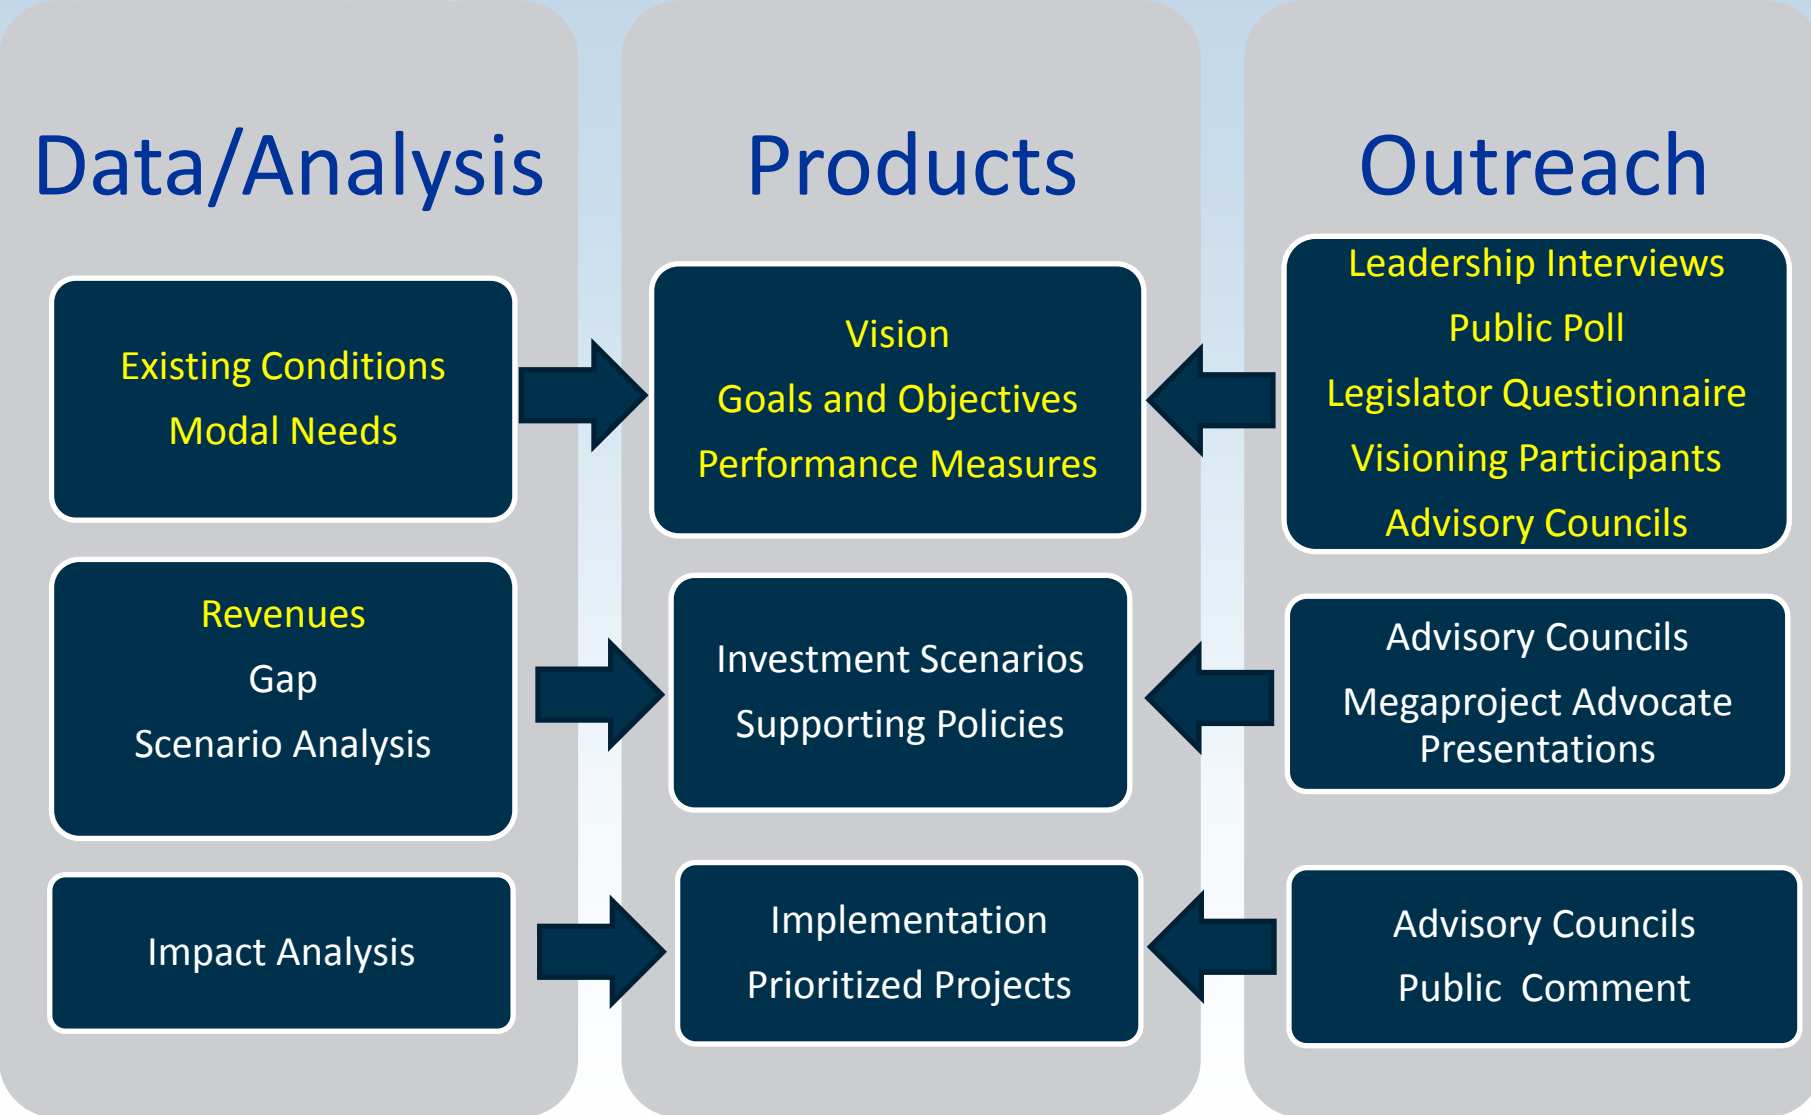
Data/Analysis

Existing Conditions
Modal Needs

Revenues
Gap
Scenario Analysis

Impact Analysis

Products

Vision
Goals and Objectives
Performance Measures

Investment Scenarios
Supporting Policies

Implementation
Prioritized Projects

Outreach

Leadership Interviews
Public Poll
Legislator Questionnaire
Visioning Participants
Advisory Councils

Advisory Councils
Megaproject Advocate Presentations

Advisory Councils
Public Comment